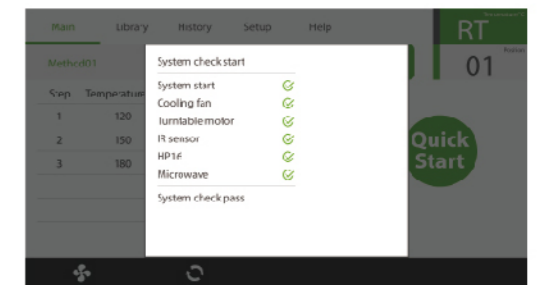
Main Library History Setup Help

RT

01

Method01

Step Temperatur

1 120

2 150

3 180

System check start

System start

Cooling fan

Turntable motor

IR sensor

HP16

Microwave

System check pass

Quick Start